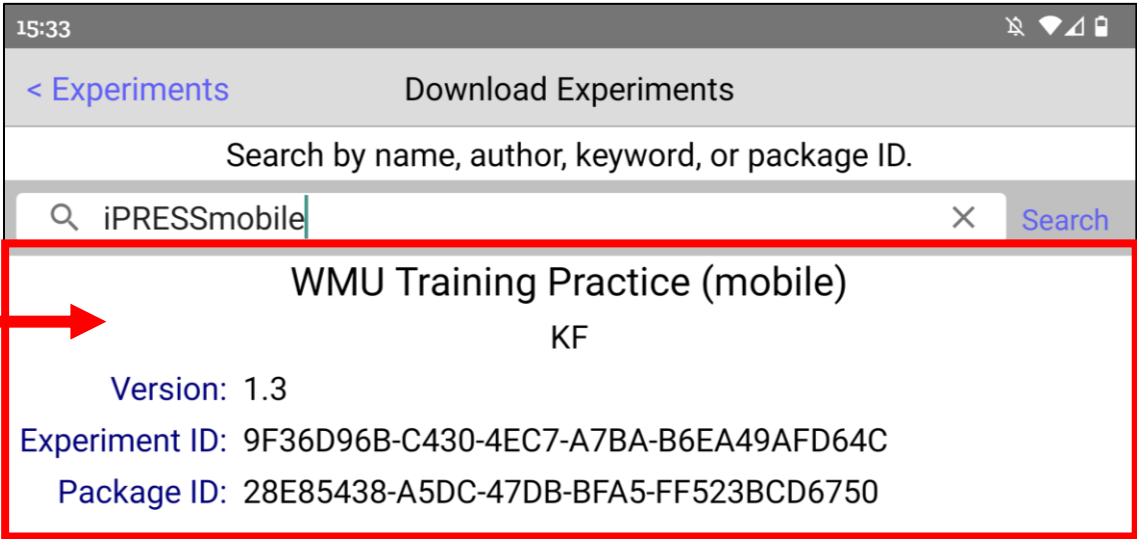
15:33

< Experiments

Download Experiments

Search by name, author, keyword, or package ID.

iPRESSmobile

Search

WMU Training Practice (mobile)

KF

Version: 1.3

Experiment ID: 9F36D96B-C430-4EC7-A7BA-B6EA49AFD64C

Package ID: 28E85438-A5DC-47DB-BFA5-FF523BCD6750